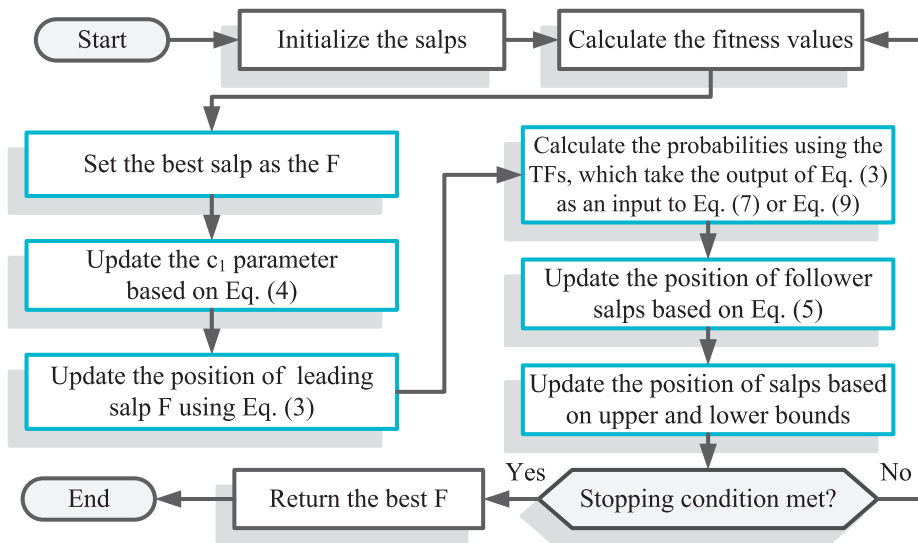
Start

Initialize the salps

Calculate the fitness values

Set the best salp as the F

Update the $c_1$ parameter based on Eq. (4)

Update the position of leading salp F using Eq. (3)

Calculate the probabilities using the TFs, which take the output of Eq. (3) as an input to Eq. (7) or Eq. (9)

Update the position of follower salps based on Eq. (5)

Update the position of salps based on upper and lower bounds

Yes

No

Stopping condition met?

Return the best F

End